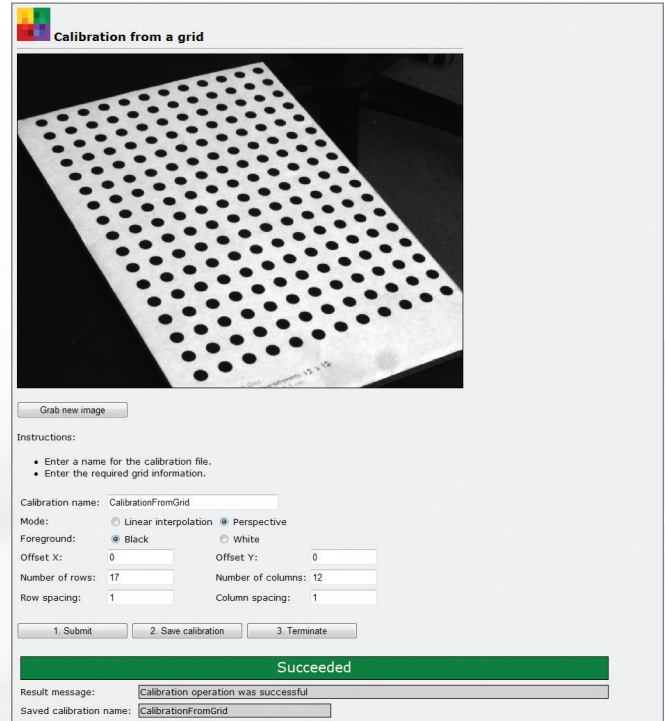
Calibration from a grid

Grab new image

Instructions:

- Enter a name for the calibration file.
- Enter the required grid information.

Calibration name: CalibrationFromGrid

Mode: Linear interpolation Perspective

Foreground: Black White

Offset X: 0 Offset Y: 0

Number of rows: 17 Number of columns: 12

Row spacing: 1 Column spacing: 1

1. Submit 2. Save calibration 3. Terminate

Succeeded

Result message: Calibration operation was successful

Saved calibration name: CalibrationFromGrid